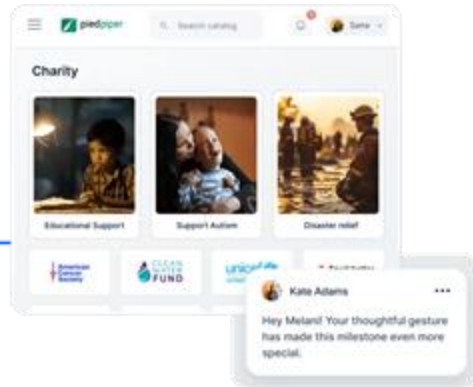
piedpiper

Search catalog

Sana

Charity

Educational Support

Support Autism

Disaster relief

American Cancer Society

CLEAN WATER FUND

unicef

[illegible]

Kate Adams

Hey Melani! Your thoughtful gesture has made this milestone even more special.